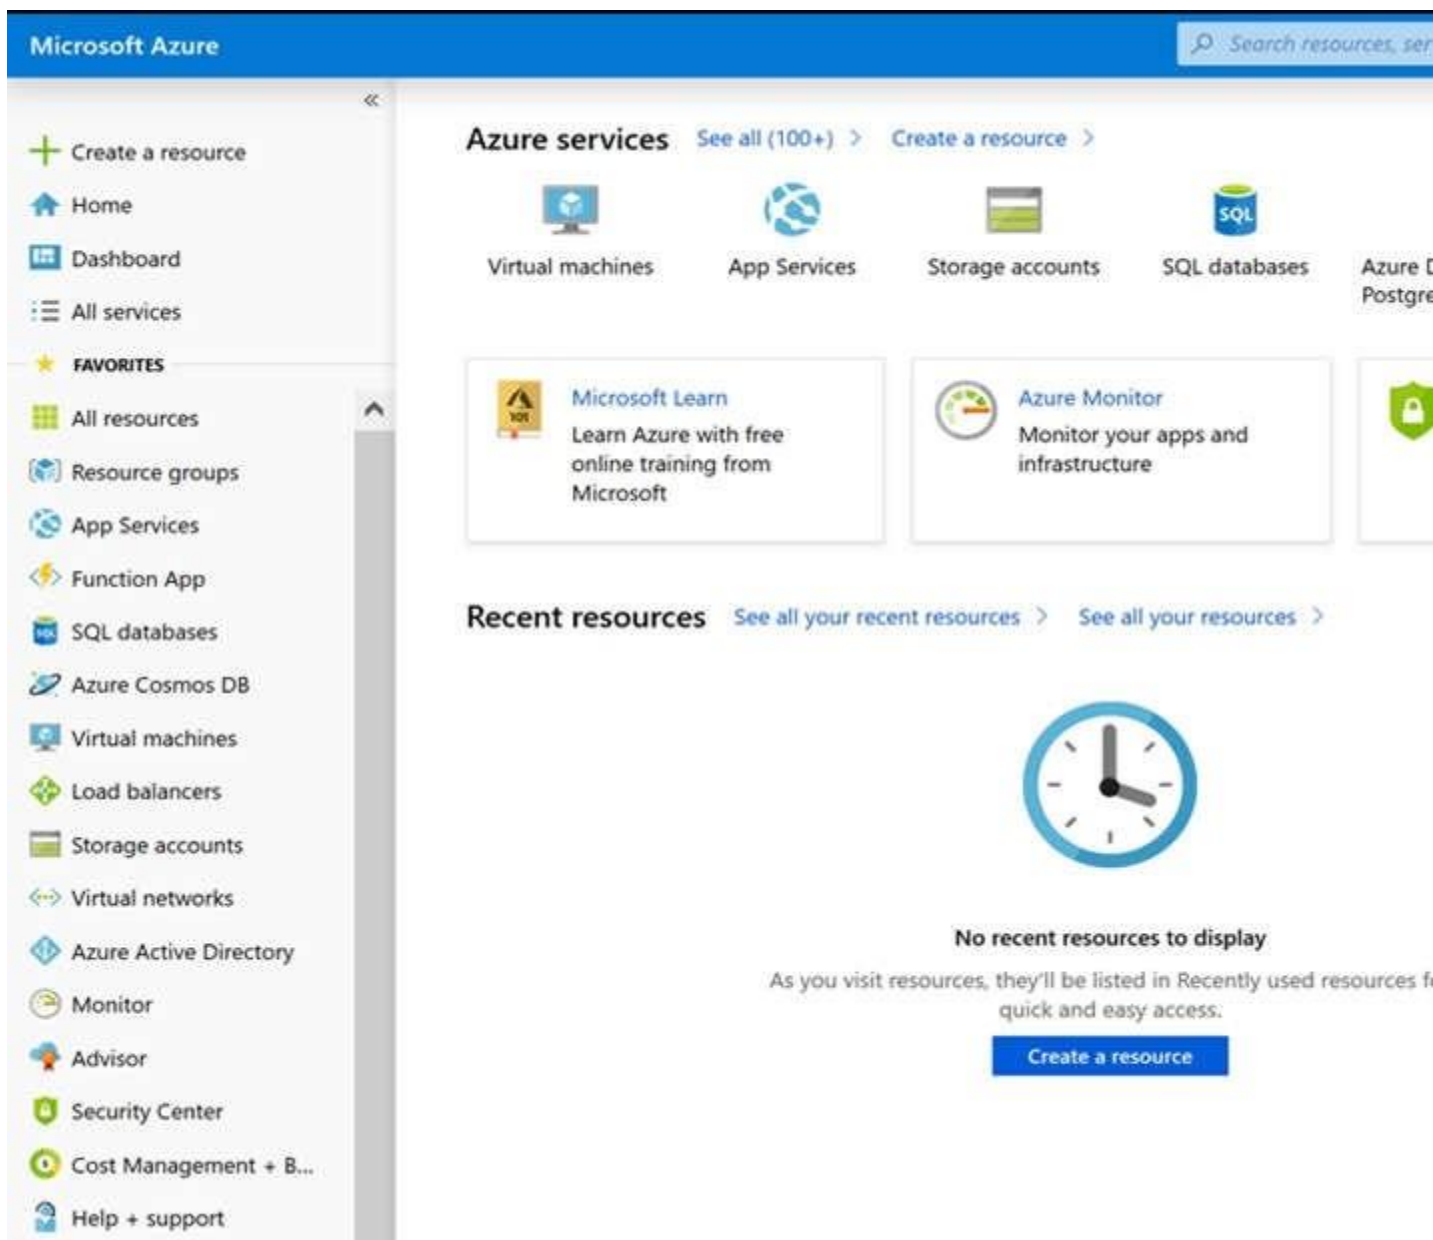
Microsoft Azure

Search resources, ser

«

Create a resource
Home
Dashboard
All services
FAVORITES
All resources
Resource groups
App Services
Function App
SQL databases
Azure Cosmos DB
Virtual machines
Load balancers
Storage accounts
Virtual networks
Azure Active Directory
Monitor
Advisor
Security Center
Cost Management + B...
Help + support

Azure services See all (100+) > Create a resource >

Virtual machines
App Services
Storage accounts
SQL databases
Azure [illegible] Postgre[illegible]

Microsoft Learn
Learn Azure with free online training from Microsoft

Azure Monitor
Monitor your apps and infrastructure

Recent resources See all your recent resources > See all your resources >

No recent resources to display

As you visit resources, they'll be listed in Recently used resources f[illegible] quick and easy access.

Create a resource